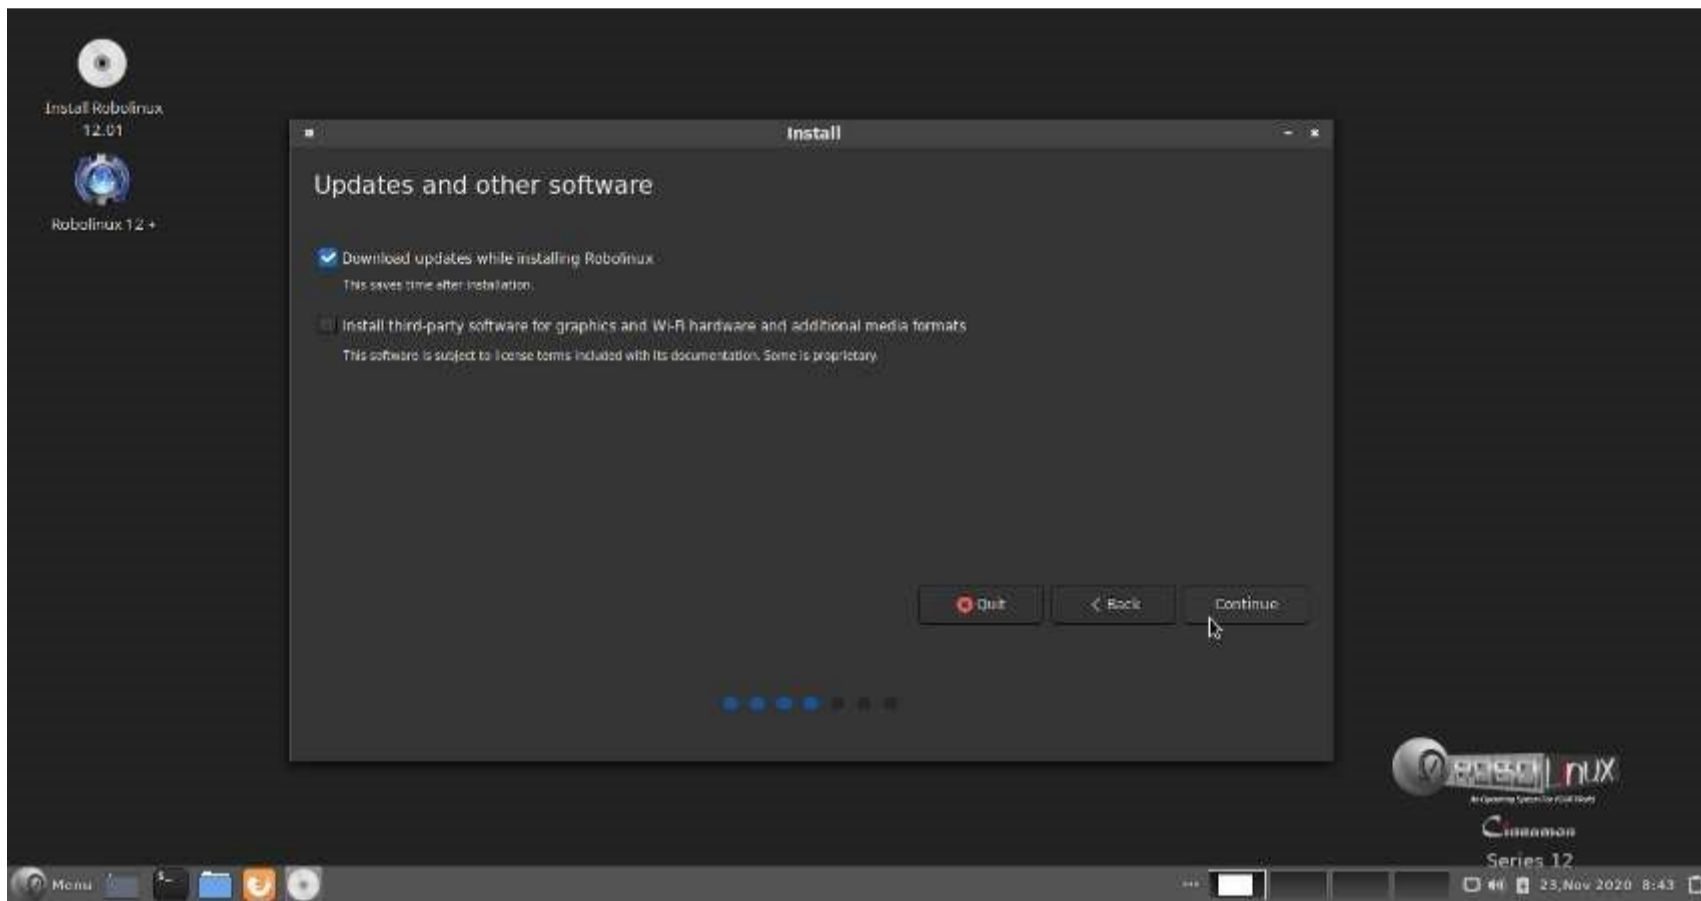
Install Robolinux 12.01

Robolinux 12 +

Install

Updates and other software

Download updates while installing Robolinux

This saves time after installation.

Install third-party software for graphics and Wi-Fi hardware and additional media formats

This software is subject to license terms included with its documentation. Some is proprietary.

Quit

Back

Continue

RoboLinux
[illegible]
Cinnamon
Series 12

Menu

23,Nov 2020 8:43